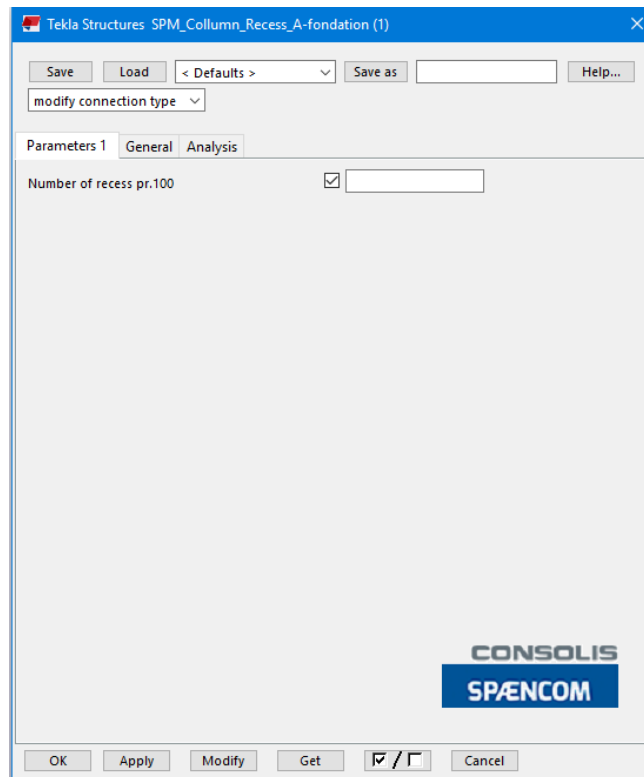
Tekla Structures SPM_Collumn_Recess_A-fondation (1)

Save Load < Defaults > Save as Help...

modify connection type

Parameters 1 General Analysis

Number of recess pr.100

CONSOLIS
SPÆNCOM

OK Apply Modify Get Cancel